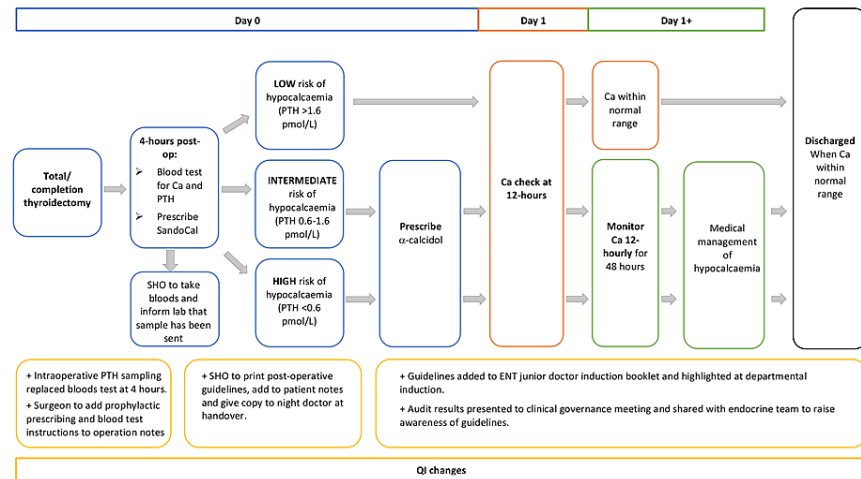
Day 0

Day 1

Day 1+

Total/ completion thyroidectomy

4-hours post-op:
➢ Blood test for Ca and PTH
➢ Prescribe SandoCal

SHO to take bloods and inform lab that sample has been sent

LOW risk of hypocalcaemia (PTH >1.6 pmol/L)

INTERMEDIATE risk of hypocalcaemia (PTH 0.6-1.6 pmol/L)

HIGH risk of hypocalcaemia (PTH <0.6 pmol/L)

Prescribe α-calcidol

Ca check at 12-hours

Ca within normal range

Monitor Ca 12-hourly for 48 hours

Medical management of hypocalcaemia

Discharged When Ca within normal range

+ Intraoperative PTH sampling replaced bloods test at 4 hours.
+ Surgeon to add prophylactic prescribing and blood test instructions to operation notes

+ SHO to print post-operative guidelines, add to patient notes and give copy to night doctor at handover.

+ Guidelines added to ENT junior doctor induction booklet and highlighted at departmental induction.
+ Audit results presented to clinical governance meeting and shared with endocrine team to raise awareness of guidelines.

QI changes